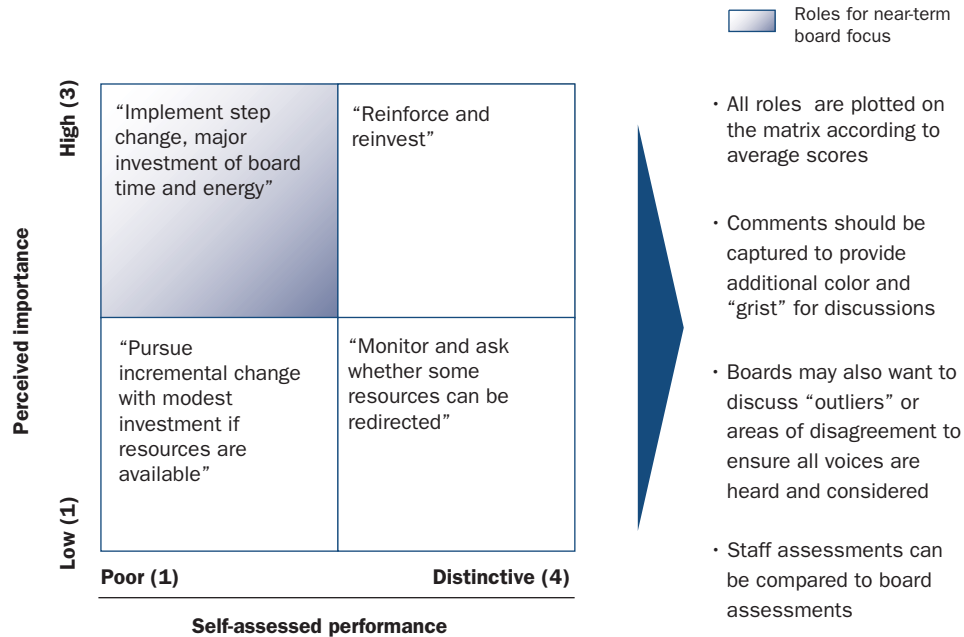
Roles for near-term board focus

High (3)

Perceived importance

Low (1)

“Implement step change, major investment of board time and energy”

“Reinforce and reinvest”

“Pursue incremental change with modest investment if resources are available”

“Monitor and ask whether some resources can be redirected”

Poor (1)

Distinctive (4)

Self-assessed performance

• All roles are plotted on the matrix according to average scores

• Comments should be captured to provide additional color and “grist” for discussions

• Boards may also want to discuss “outliers” or areas of disagreement to ensure all voices are heard and considered

• Staff assessments can be compared to board assessments